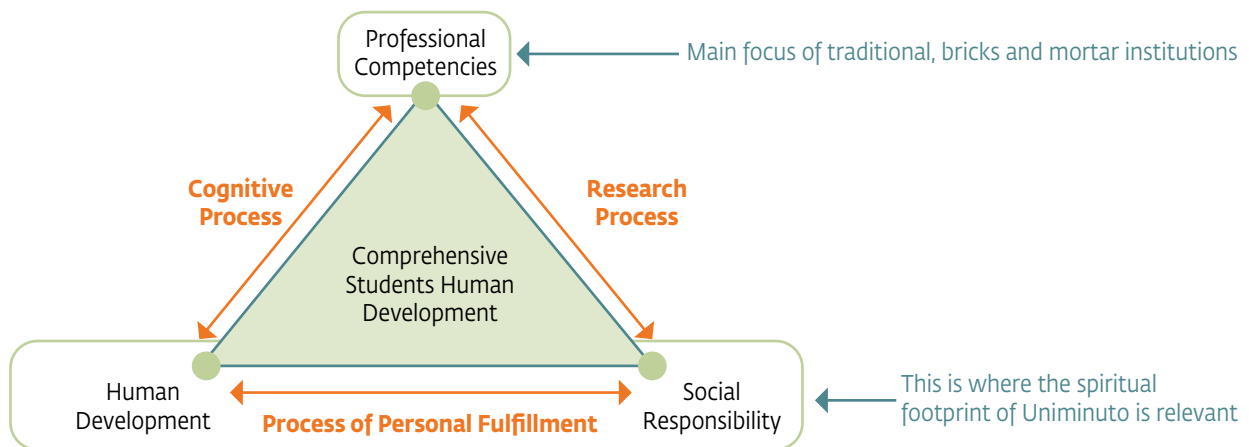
Professional Competencies

Main focus of traditional, bricks and mortar institutions

Cognitive Process

Research Process

Comprehensive Students Human Development

Human Development

Process of Personal Fulfillment

Social Responsibility

This is where the spiritual footprint of Uniminuto is relevant